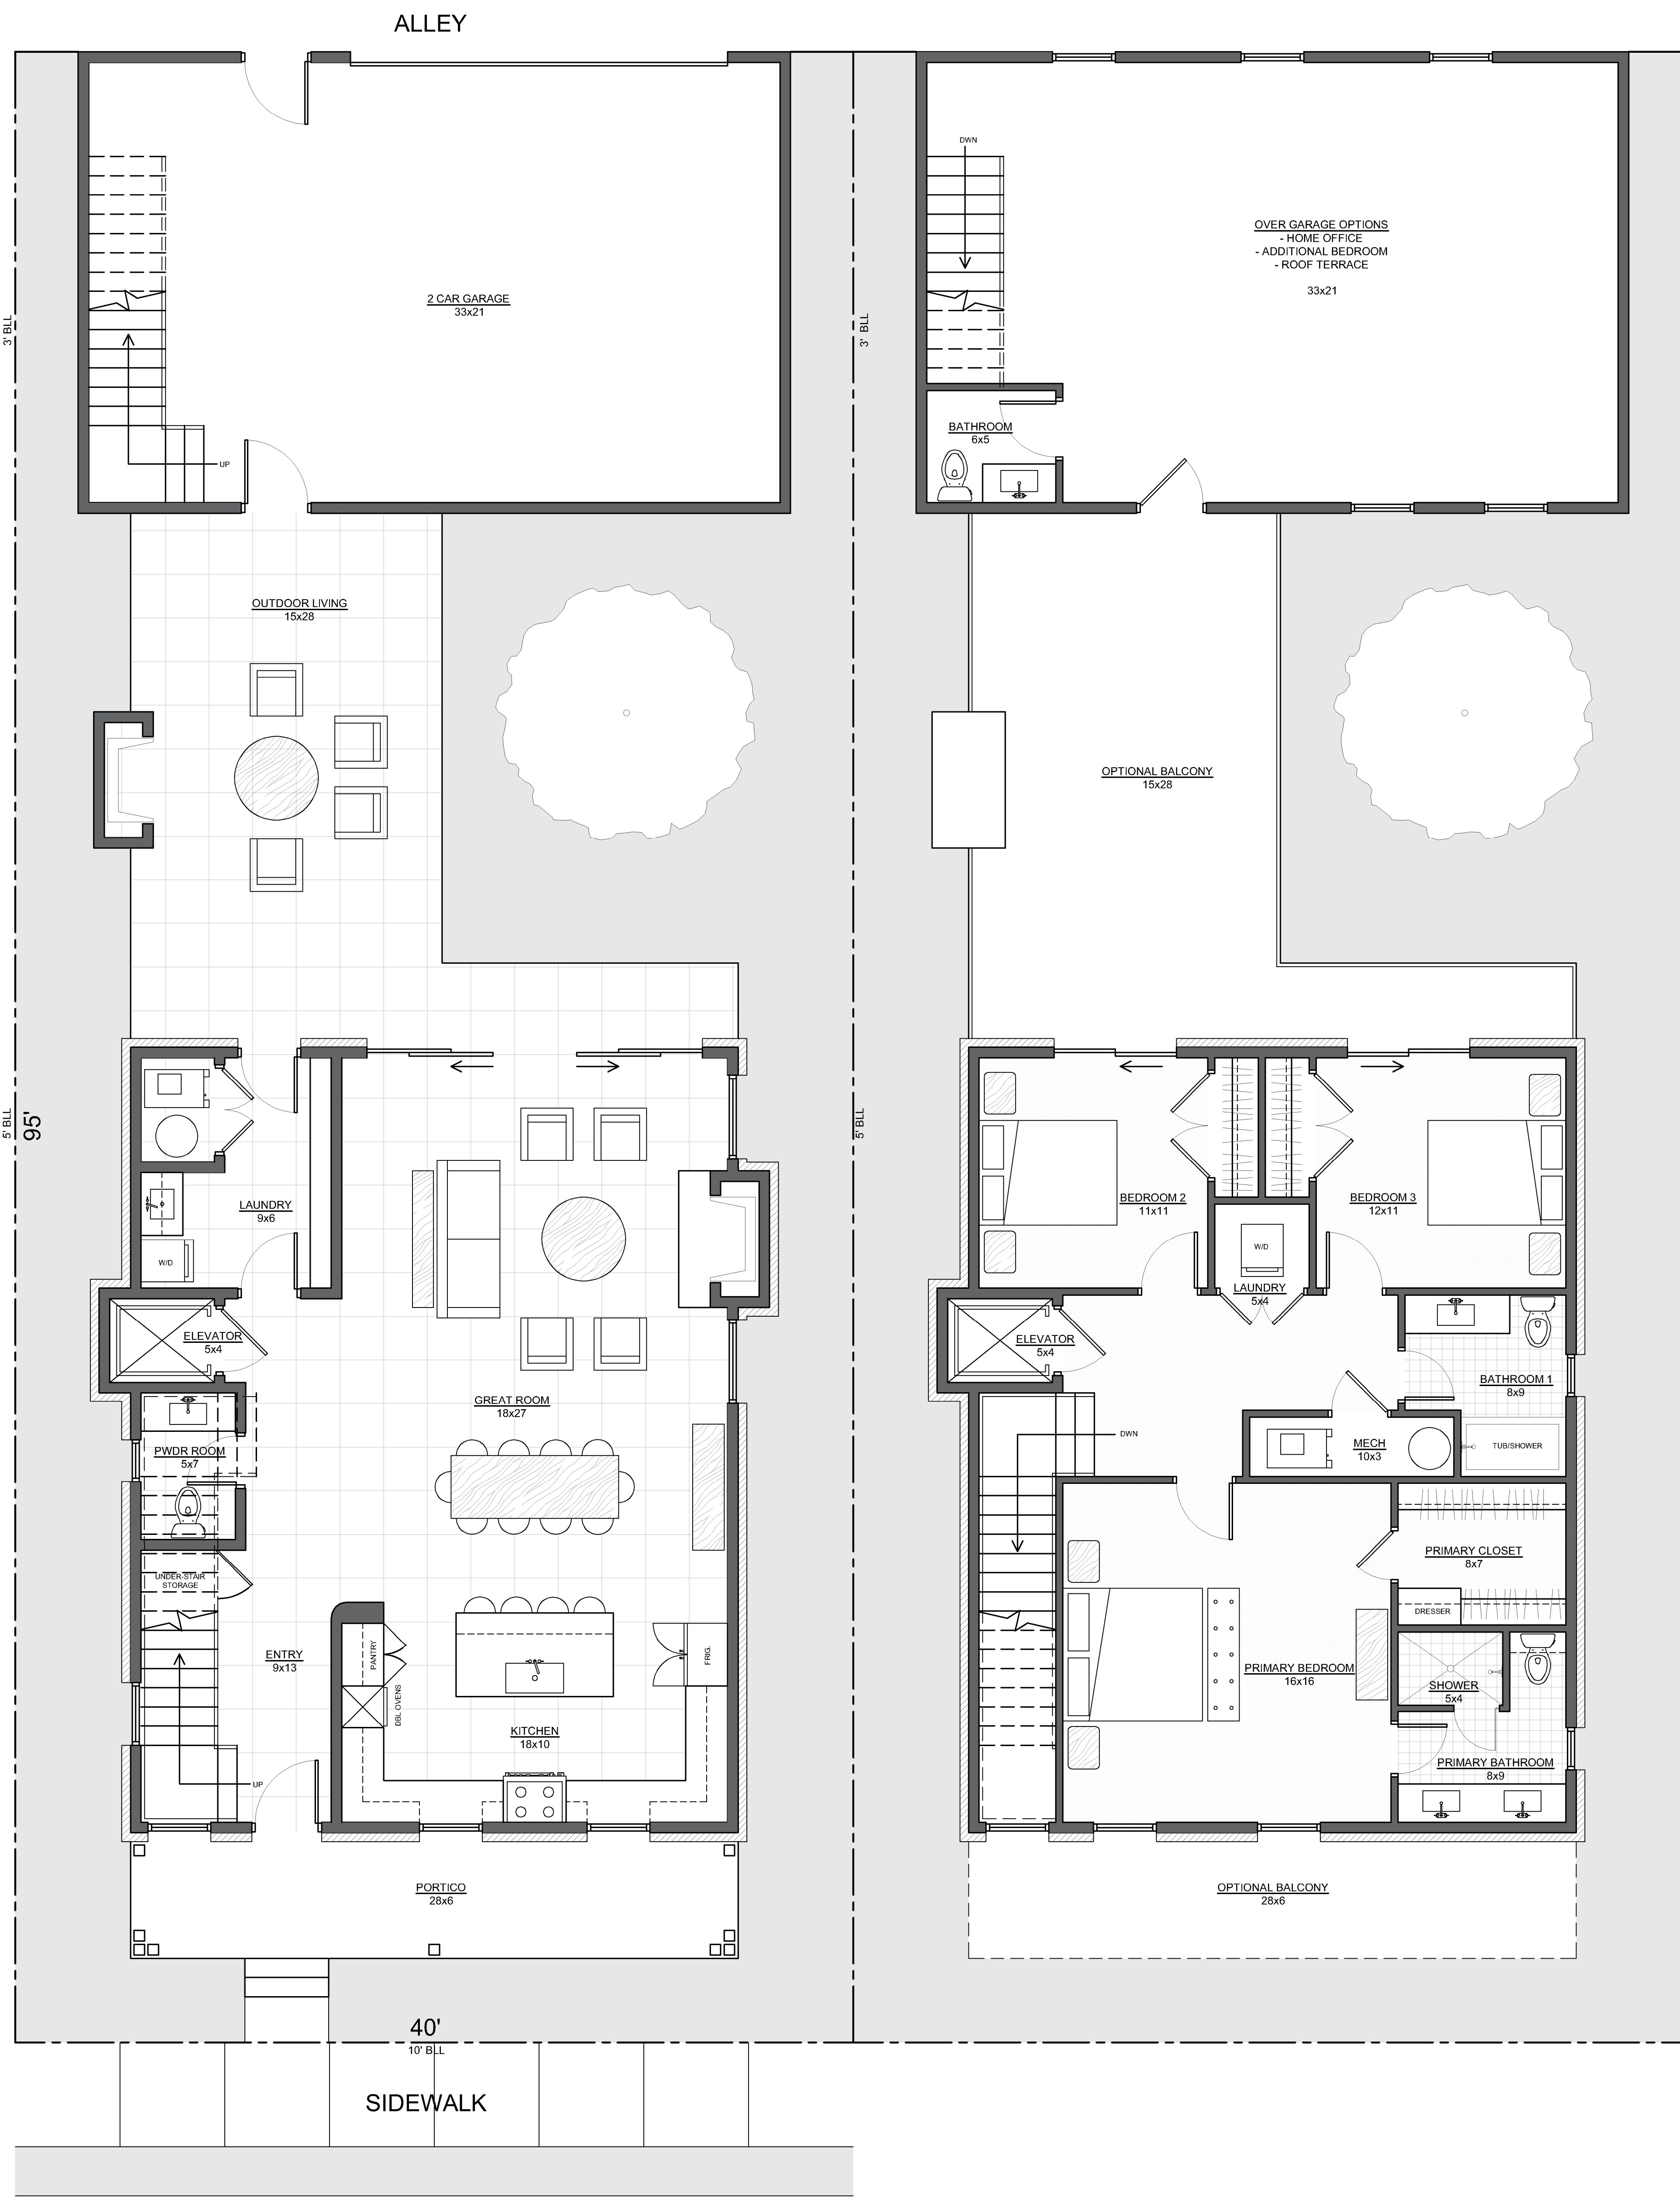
ALLEY

3' BLL

2 CAR GARAGE
33x21

UP

OUTDOOR LIVING
15x28

5' BLL

95'

LAUNDRY
9x6

W/D

ELEVATOR
5x4

PWDR ROOM
5x7

UNDER-STAIR STORAGE

ENTRY
9x13

UP

GREAT ROOM
18x27

PANTRY

DBL OVENS

FRIG.

KITCHEN
18x10

PORTICO
28x6

40'
10' BLL

SIDEWALK

DWN

3' BLL

OVER GARAGE OPTIONS
- HOME OFFICE
- ADDITIONAL BEDROOM
- ROOF TERRACE

33x21

BATHROOM
6x5

OPTIONAL BALCONY
15x28

5' BLL

BEDROOM 2
11x11

BEDROOM 3
12x11

W/D

LAUNDRY
5x4

ELEVATOR
5x4

BATHROOM 1
8x9

DWN

MECH
10x3

TUB/SHOWER

PRIMARY CLOSET
8x7

DRESSER

PRIMARY BEDROOM
16x16

SHOWER
5x4

PRIMARY BATHROOM
8x9

OPTIONAL BALCONY
28x6